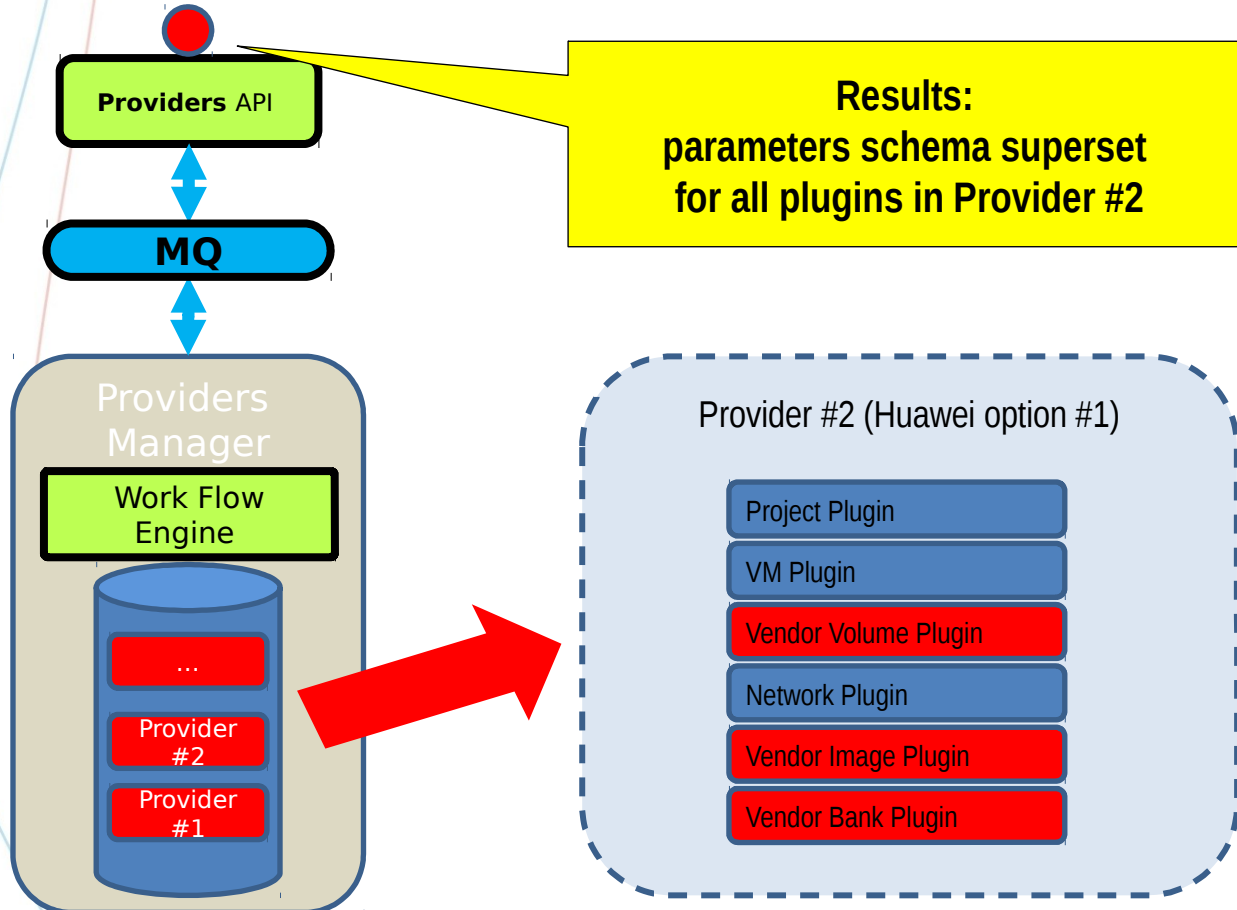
Providers API

Results:
parameters schema superset
for all plugins in Provider #2

MQ

Providers
Manager

Work Flow
Engine

...

Provider
#2

Provider
#1

Provider #2 (Huawei option #1)

Project Plugin

VM Plugin

Vendor Volume Plugin

Network Plugin

Vendor Image Plugin

Vendor Bank Plugin